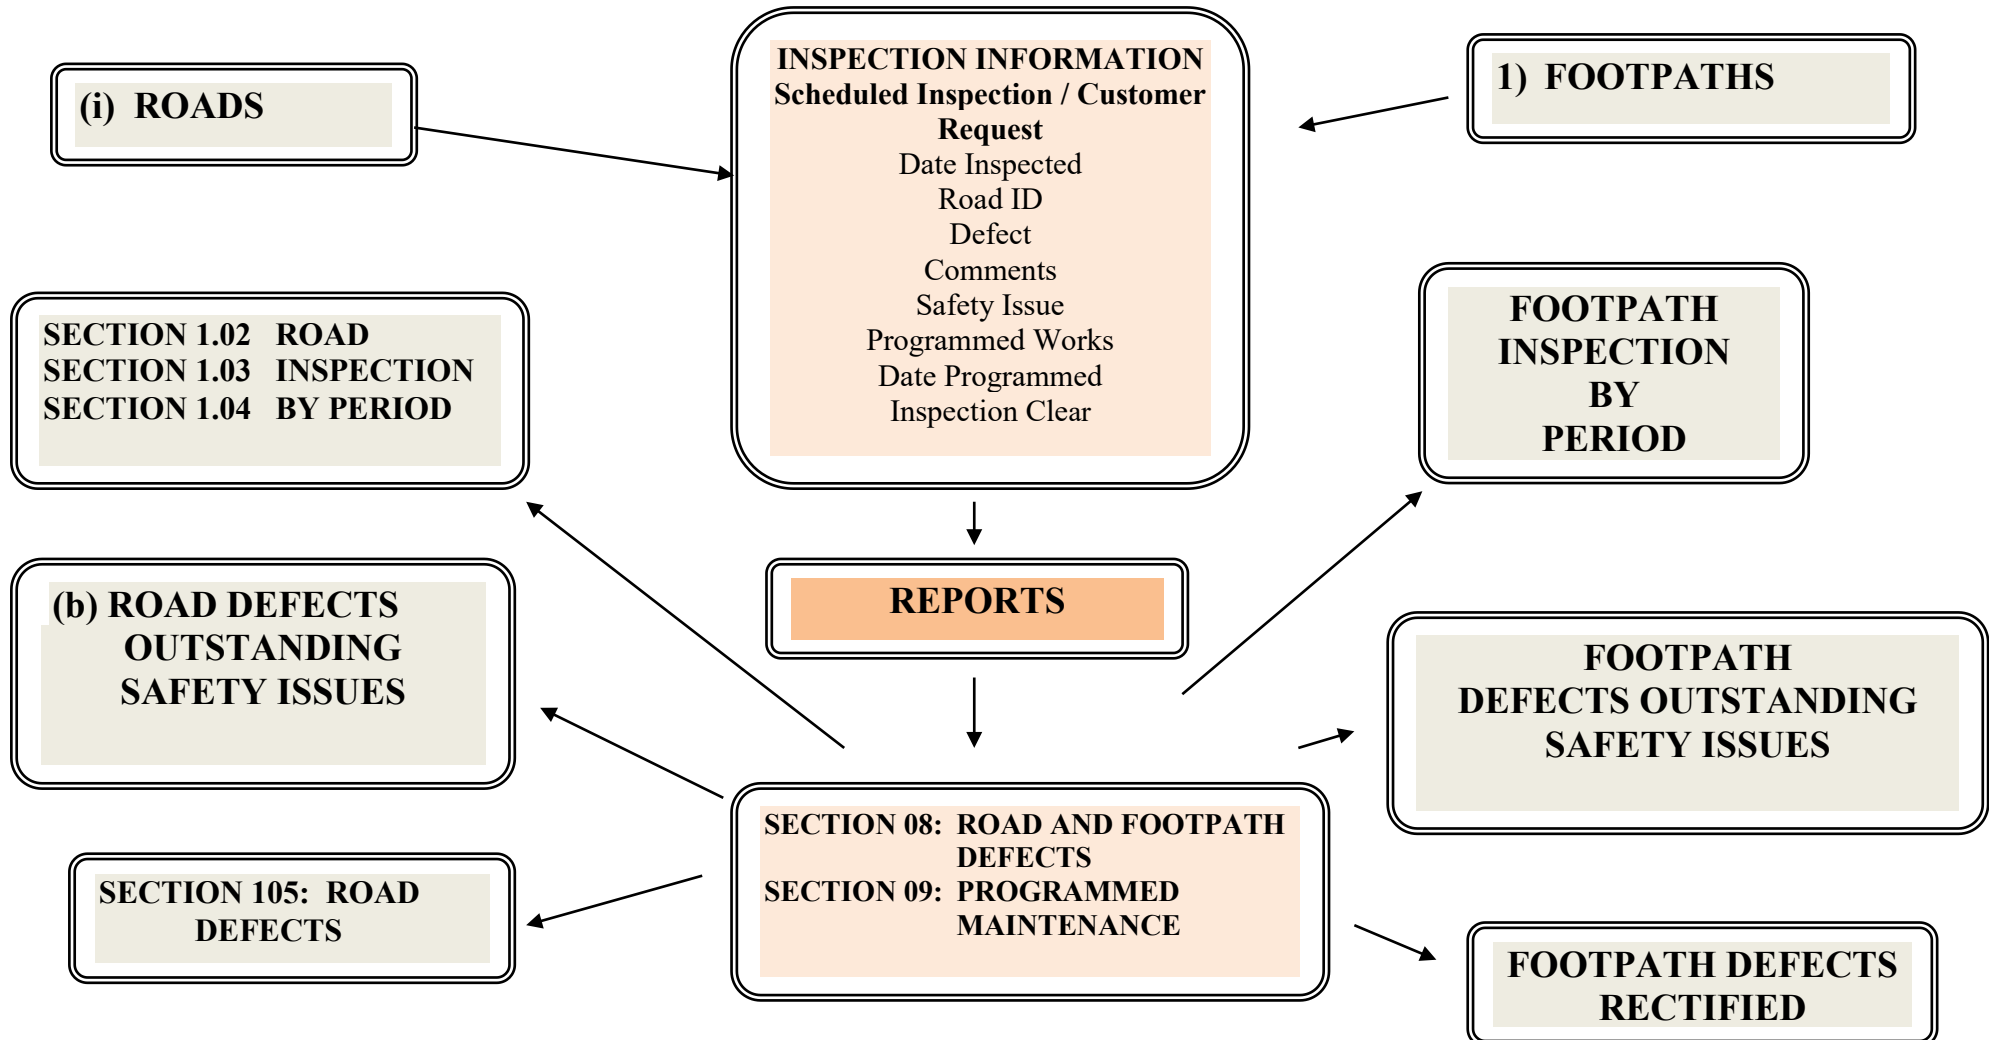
(i) ROADS

INSPECTION INFORMATION
Scheduled Inspection / Customer Request
Date Inspected
Road ID
Defect
Comments
Safety Issue
Programmed Works
Date Programmed
Inspection Clear

1) FOOTPATHS

SECTION 1.02 ROAD
SECTION 1.03 INSPECTION
SECTION 1.04 BY PERIOD

FOOTPATH INSPECTION BY PERIOD

REPORTS

(b) ROAD DEFECTS OUTSTANDING SAFETY ISSUES

FOOTPATH DEFECTS OUTSTANDING SAFETY ISSUES

SECTION 08: ROAD AND FOOTPATH DEFECTS
SECTION 09: PROGRAMMED MAINTENANCE

SECTION 105: ROAD DEFECTS

FOOTPATH DEFECTS RECTIFIED